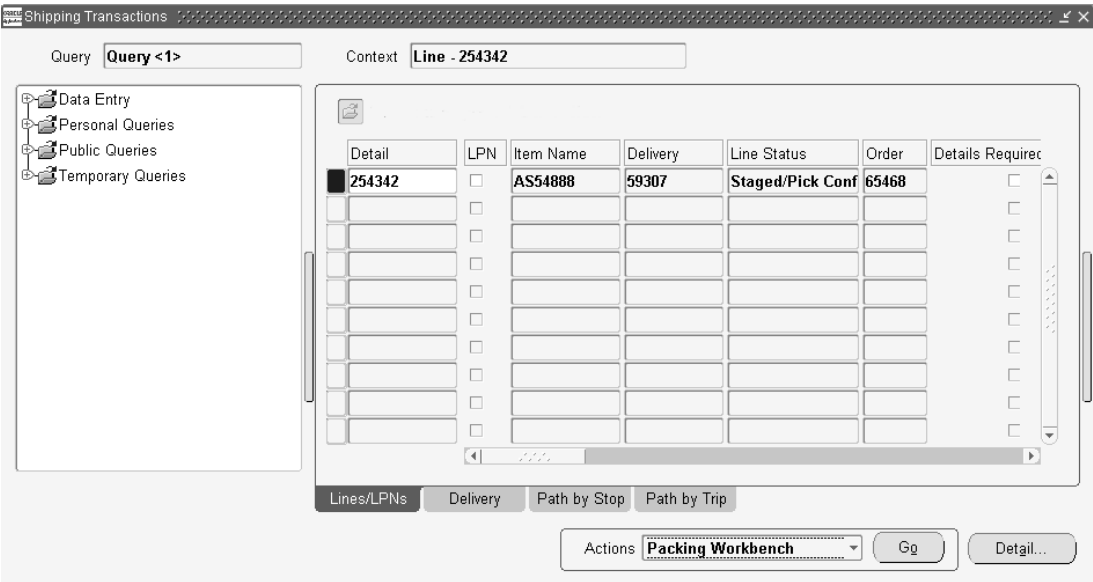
Shipping Transactions

Query Query <1>

Context Line - 254342

Data Entry
Personal Queries
Public Queries
Temporary Queries

| Detail | LPN | Item Name | Delivery | Line Status | Order | Details Requirec |
|---|---|---|---|---|---|---|
| 254342 | ☐ | AS54888 | 59307 | Staged/Pick Conf | 65468 | ☐ |
| | ☐ | | | | | ☐ |
| | ☐ | | | | | ☐ |
| | ☐ | | | | | ☐ |
| | ☐ | | | | | ☐ |
| | ☐ | | | | | ☐ |
| | ☐ | | | | | ☐ |
| | ☐ | | | | | ☐ |
| | ☐ | | | | | ☐ |
| | ☐ | | | | | ☐ |

Lines/LPNs | Delivery | Path by Stop | Path by Trip

Actions Packing Workbench | Go | Detail...